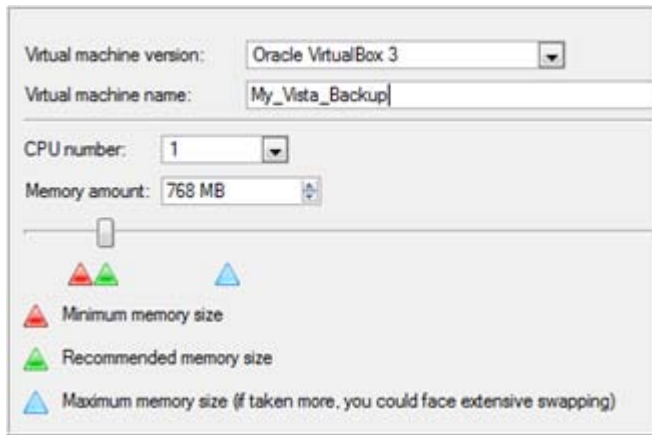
Virtual machine version: Oracle VirtualBox 3

Virtual machine name: My_Vista_Backup

CPU number: 1

Memory amount: 768 MB

Minimum memory size

Recommended memory size

Maximum memory size (if taken more, you could face extensive swapping)